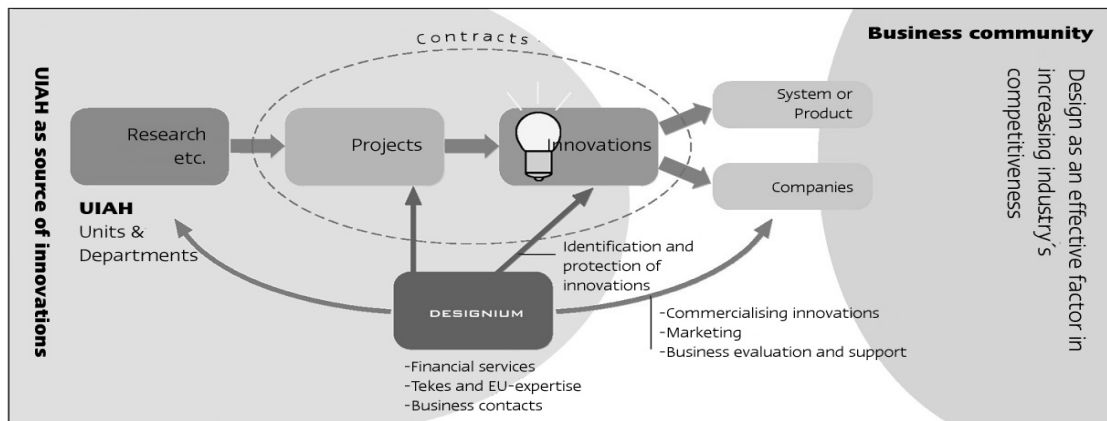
UIAH as source of innovations

Contracts

Research etc.

Projects

Innovations

System or Product

Companies

Business community

Design as an effective factor in increasing industry´s competitiveness

UIAH
Units & Departments

Identification and protection of innovations

DESIGNIUM

-Commercialising innovations
-Marketing
-Business evaluation and support

-Financial services
-Tekes and EU-expertise
-Business contacts